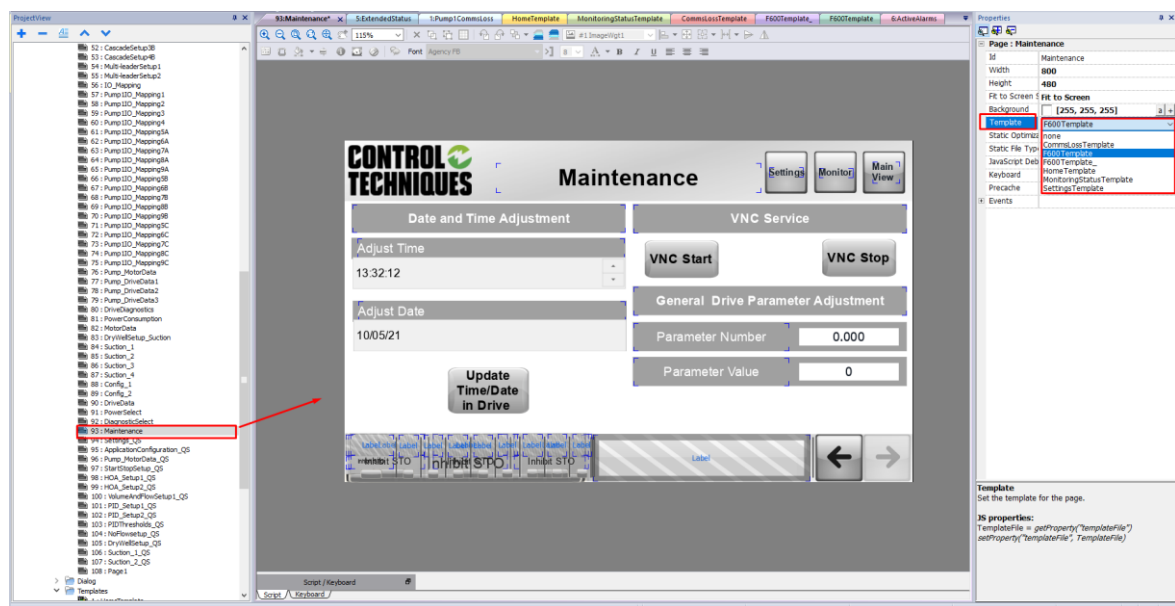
ProjectView

52 : CascadeSetup3B
53 : CascadeSetup4B
54 : Multi-leaderSetup1
55 : Multi-leaderSetup2
56 : IO_Mapping
57 : Pump1IO_Mapping1
58 : Pump1IO_Mapping2
59 : Pump1IO_Mapping3
60 : Pump1IO_Mapping4
61 : Pump1IO_Mapping5A
62 : Pump1IO_Mapping6A
63 : Pump1IO_Mapping7A
64 : Pump1IO_Mapping8A
65 : Pump1IO_Mapping9A
66 : Pump1IO_Mapping5B
67 : Pump1IO_Mapping6B
68 : Pump1IO_Mapping7B
69 : Pump1IO_Mapping8B
70 : Pump1IO_Mapping9B
71 : Pump1IO_Mapping5C
72 : Pump1IO_Mapping6C
73 : Pump1IO_Mapping7C
74 : Pump1IO_Mapping8C
75 : Pump1IO_Mapping9C
76 : Pump_MotorData
77 : Pump_DriveData1
78 : Pump_DriveData2
79 : Pump_DriveData3
80 : DriveDiagnostics
81 : PowerConsumption
82 : MotorData
83 : DryWellSetup_Suction
84 : Suction_1
85 : Suction_2
86 : Suction_3
87 : Suction_4
88 : Config_1
89 : Config_2
90 : DriveData
91 : PowerSelect
92 : DiagnosticSelect
93 : Maintenance
94 : Settings_QS
95 : ApplicationConfiguration_QS
96 : Pump_MotorData_QS
97 : StartStopSetup_QS
98 : HOA_Setup1_QS
99 : HOA_Setup2_QS
100 : VolumeAndFlowSetup1_QS
101 : PID_Setup1_QS
102 : PID_Setup2_QS
103 : PIDThresholds_QS
104 : NoFlowsetup_QS
105 : DryWellSetup_QS
106 : Suction_1_QS
107 : Suction_2_QS
108 : Page1
Dialog
Templates

93:Maintenance* | 5:ExtendedStatus | 1:Pump1CommsLoss | HomeTemplate | MonitoringStatusTemplate | CommsLossTemplate | F600Template_ | F600Template | 6:ActiveAlarms

115% | #1 ImageWgt1 | Font Agency FB

CONTROL TECHNIQUES
Maintenance
Settings | Monitor | Main View

Date and Time Adjustment
Adjust Time
13:32:12
Adjust Date
10/05/21
Update Time/Date in Drive

VNC Service
VNC Start | VNC Stop
General Drive Parameter Adjustment
Parameter Number 0.000
Parameter Value 0

Label Label Label Label Label Label Label Label Label Label
Inhibit STO | Inhibit STO | Inhibit STO
Label

Script / Keyboard
Script | Keyboard

Properties
Page : Maintenance
| Id | Maintenance |
| Width | 800 |
| Height | 480 |
| Fit to Screen | Fit to Screen |
| Background | [255, 255, 255] |
| Template | F600Template |
| Static Optimiz | none |
| Static File Typ | CommsLossTemplate |
| JavaScript Deb | F600Template |
| Keyboard | F600Template_ |
| Precache | HomeTemplate |
| Events | MonitoringStatusTemplate |
| | SettingsTemplate |

Template
Set the template for the page.

JS properties:
TemplateFile = getProperty("templateFile")
setProperty("templateFile", TemplateFile)